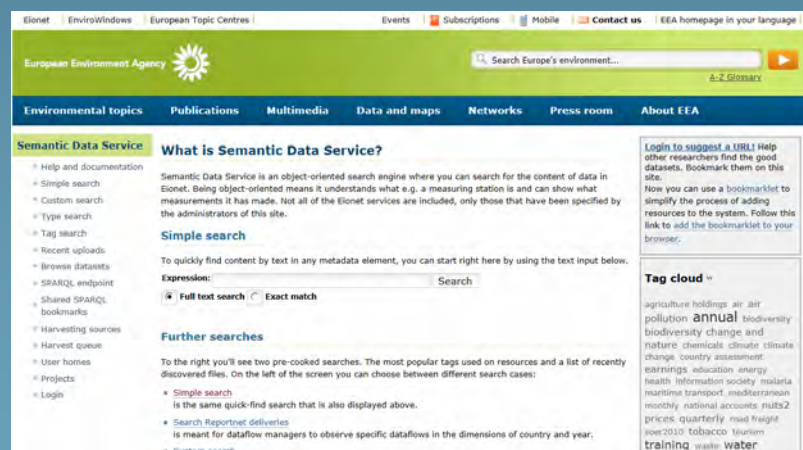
Eionet | EnviroWindows | European Topic Centres | Events | Subscriptions | Mobile | Contact us | EEA homepage in your language

European Environment Agency

Search Europe's environment...

A-Z Glossary

Environmental topics Publications Multimedia Data and maps Networks Press room About EEA

Semantic Data Service
Help and documentation
Simple search
Custom search
Type search
Tag search
Recent uploads
Browse datasets
SPARQL endpoint
Shared SPARQL bookmarks
Harvesting sources
Harvest queue
User homes
Projects
Login

What is Semantic Data Service?

Semantic Data Service is an object-oriented search engine where you can search for the content of data in Eionet. Being object-oriented means it understands what e.g. a measuring station is and can show what measurements it has made. Not all of the Eionet services are included, only those that have been specified by the administrators of this site.

Simple search

To quickly find content by text in any metadata element, you can start right here by using the text input below.

Expression: Search

Full text search Exact match

Further searches

To the right you'll see two pre-cooked searches. The most popular tags used on resources and a list of recently discovered files. On the left of the screen you can choose between different search cases:

Simple search
is the same quick-find search that is also displayed above.

Search Reportnet deliveries
is meant for dataflow managers to observe specific dataflows in the dimensions of country and year.

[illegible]

Login to suggest a URL! Help other researchers find the good datasets. Bookmark them on this site.
Now you can use a bookmarklet to simplify the process of adding resources to the system. Follow this link to add the bookmarklet to your browser.

Tag cloud

agriculture holdings air air pollution annual biodiversity biodiversity change and nature chemicals climate climate change country assessment earnings education energy health information society malaria maritime transport mediterranean monthly national accounts nuts2 prices quarterly road freight soer2010 tobacco tourism training waste water